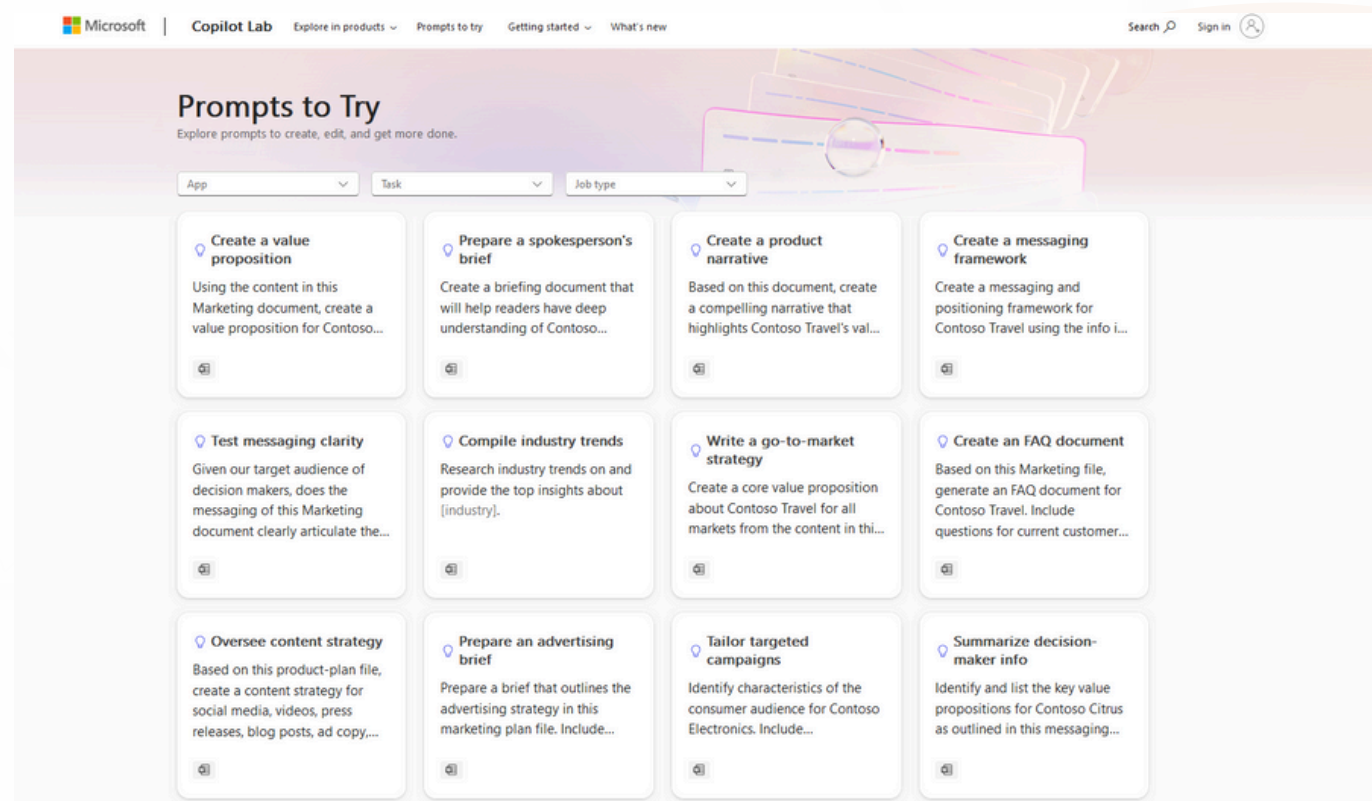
Microsoft | Copilot Lab Explore in products ⌄ Prompts to try Getting started ⌄ What's new Search Sign in

Prompts to Try

Explore prompts to create, edit, and get more done.

App Task Job type

Create a value proposition

Using the content in this Marketing document, create a value proposition for Contoso...

Prepare a spokesperson's brief

Create a briefing document that will help readers have deep understanding of Contoso...

Create a product narrative

Based on this document, create a compelling narrative that highlights Contoso Travel's val...

Create a messaging framework

Create a messaging and positioning framework for Contoso Travel using the info i...

Test messaging clarity

Given our target audience of decision makers, does the messaging of this Marketing document clearly articulate the...

Compile industry trends

Research industry trends on and provide the top insights about [industry].

Write a go-to-market strategy

Create a core value proposition about Contoso Travel for all markets from the content in thi...

Create an FAQ document

Based on this Marketing file, generate an FAQ document for Contoso Travel. Include questions for current customer...

Oversee content strategy

Based on this product-plan file, create a content strategy for social media, videos, press releases, blog posts, ad copy,...

Prepare an advertising brief

Prepare a brief that outlines the advertising strategy in this marketing plan file. Include...

Tailor targeted campaigns

Identify characteristics of the consumer audience for Contoso Electronics. Include...

Summarize decision-maker info

Identify and list the key value propositions for Contoso Citrus as outlined in this messaging...